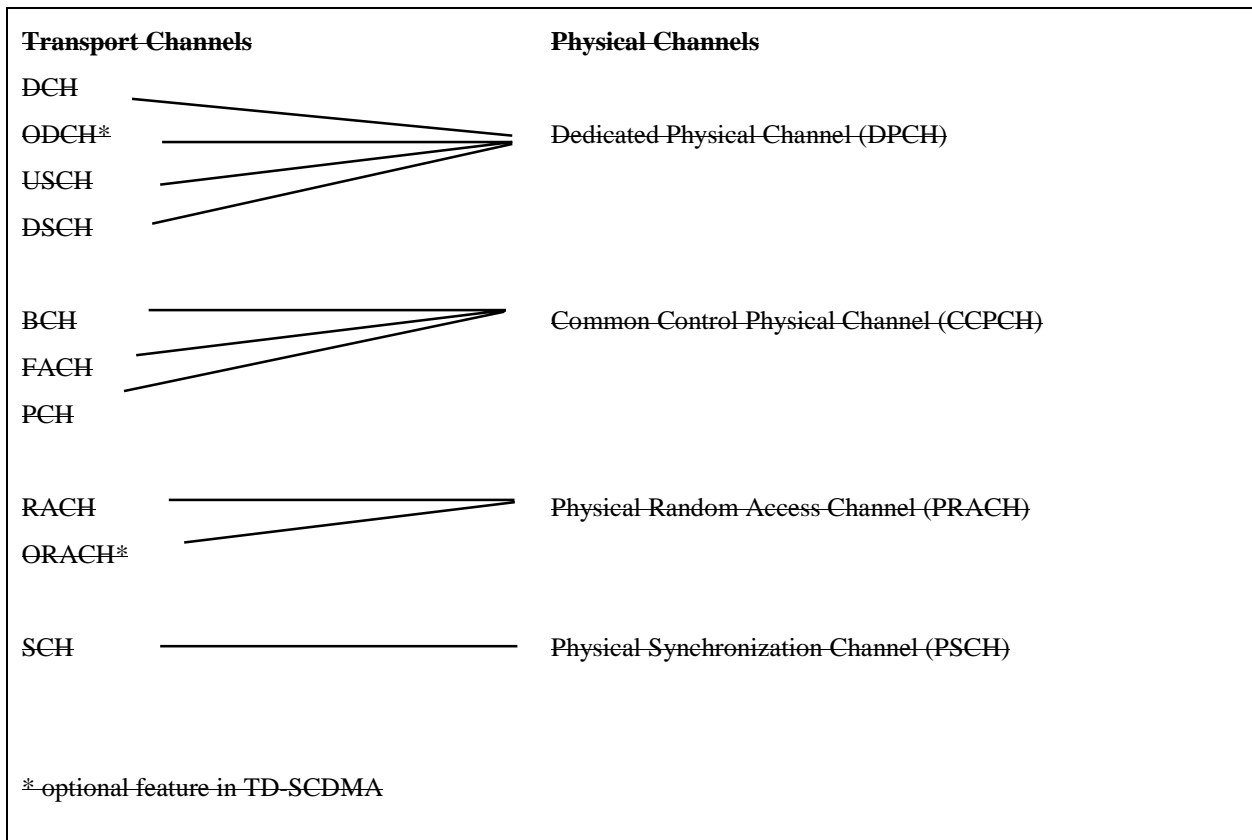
Transport Channels

Physical Channels

DCH

ODCH*

USCH

DSCH

Dedicated Physical Channel (DPCH)

BCH

FACH

PCH

Common Control Physical Channel (CCPCH)

RACH

ORACH*

Physical Random Access Channel (PRACH)

SCH

Physical Synchronization Channel (PSCH)

* optional feature in TD-SCDMA